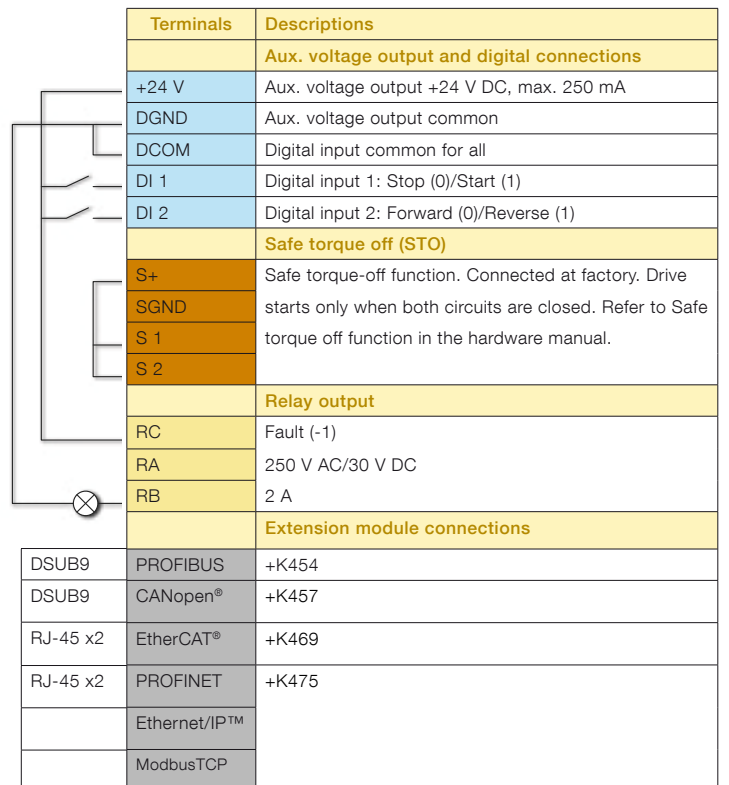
| | Terminals | Descriptions |
|---|---|---|
| | | Aux. voltage output and digital connections |
| | +24 V | Aux. voltage output +24 V DC, max. 250 mA |
| | DGND | Aux. voltage output common |
| | DCOM | Digital input common for all |
| | DI 1 | Digital input 1: Stop (0)/Start (1) |
| | DI 2 | Digital input 2: Forward (0)/Reverse (1) |
| | | Safe torque off (STO) |
| | S+ | Safe torque-off function. Connected at factory. Drive starts only when both circuits are closed. Refer to Safe torque off function in the hardware manual. |
| | SGND | |
| | S 1 | |
| | S 2 | |
| | | Relay output |
| | RC | Fault (-1) |
| | RA | 250 V AC/30 V DC |
| | RB | 2 A |
| | | Extension module connections |
| DSUB9 | PROFIBUS | +K454 |
| DSUB9 | CANopen® | +K457 |
| RJ-45 x2 | EtherCAT® | +K469 |
| RJ-45 x2 | PROFINET | +K475 |
| | Ethernet/IP™ | |
| | ModbusTCP | |